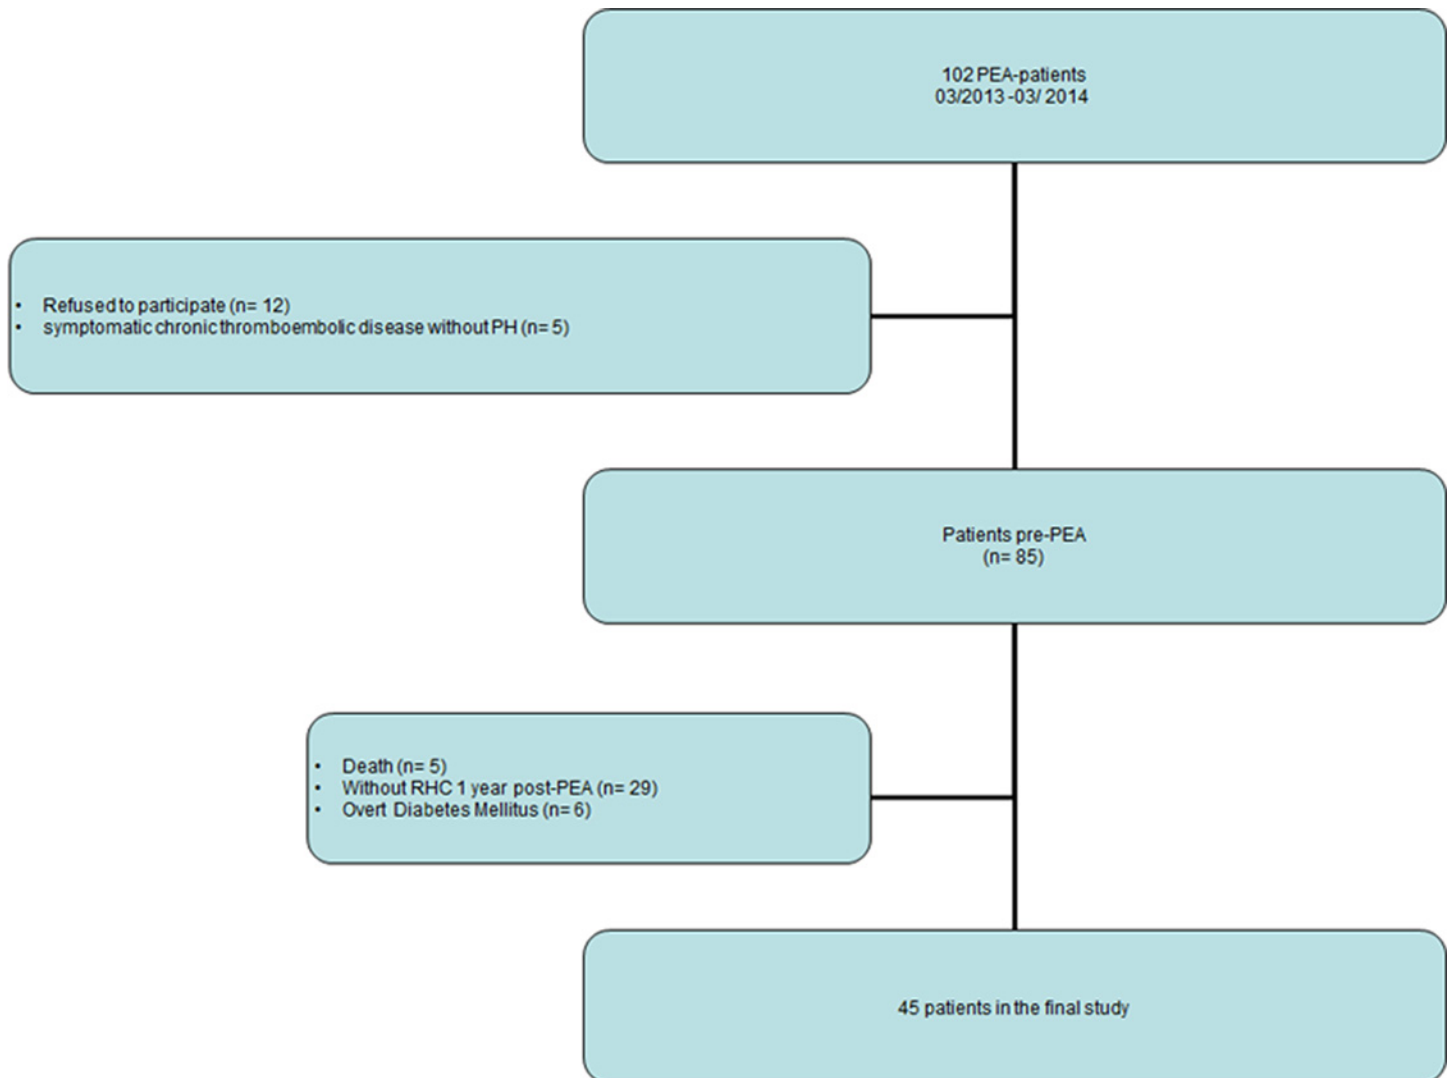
102 PEA-patients
03/2013 -03/ 2014

• Refused to participate (n= 12)
• symptomatic chronic thromboembolic disease without PH (n= 5)

Patients pre-PEA
(n= 85)

• Death (n= 5)
• Without RHC 1 year post-PEA (n= 29)
• Overt Diabetes Mellitus (n= 6)

45 patients in the final study